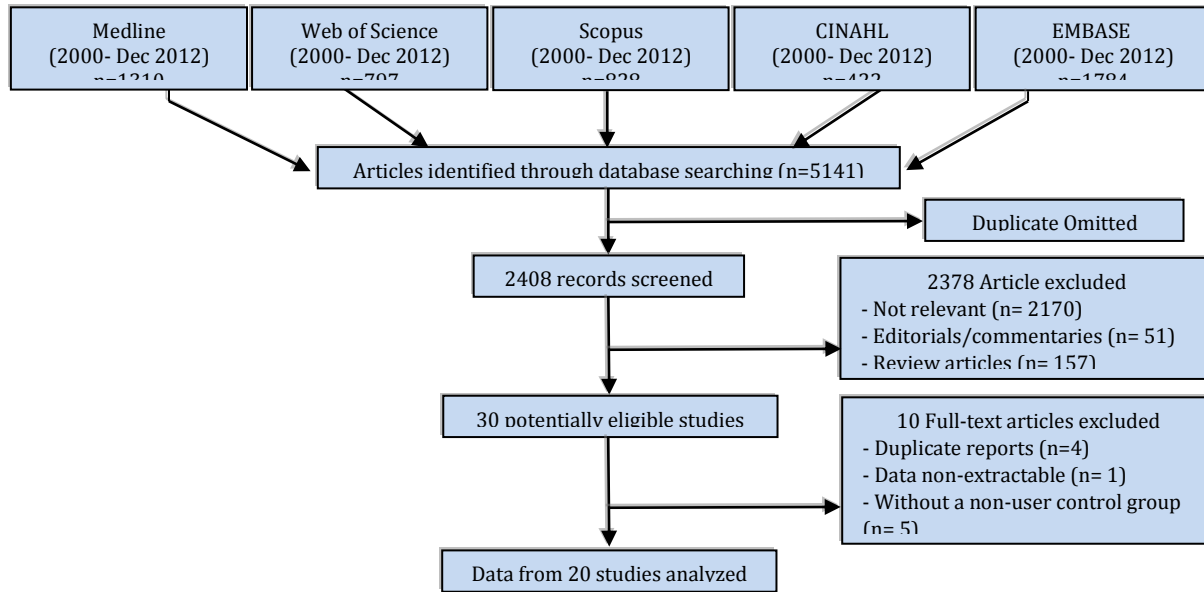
Medline
(2000- Dec 2012)
n=1310

Web of Science
(2000- Dec 2012)
n=797

Scopus
(2000- Dec 2012)
n=828

CINAHL
(2000- Dec 2012)
n=422

EMBASE
(2000- Dec 2012)
n=1784

Articles identified through database searching (n=5141)

Duplicate Omitted

2408 records screened

2378 Article excluded
- Not relevant (n= 2170)
- Editorials/commentaries (n= 51)
- Review articles (n= 157)

30 potentially eligible studies

10 Full-text articles excluded
- Duplicate reports (n=4)
- Data non-extractable (n= 1)
- Without a non-user control group (n= 5)

Data from 20 studies analyzed